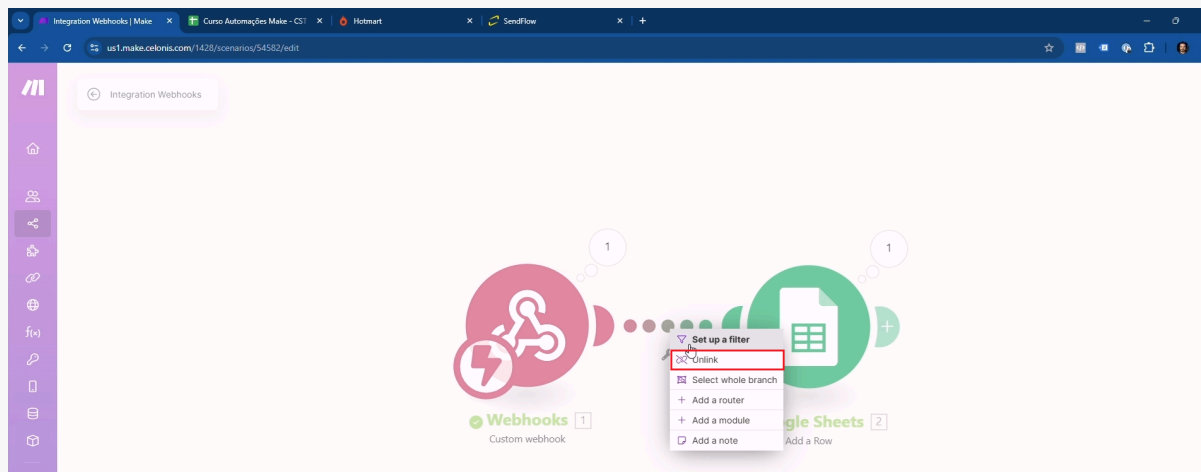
Integration Webhooks | Make
Curso Automações Make - CST
Hotmart
SendFlow
us1.make.celonis.com/1428/scenarios/54582/edit

Integration Webhooks

1
1

Set up a filter
Unlink
Select whole branch
Add a router
Add a module
Add a note

Webhooks 1
Custom webhook

gle Sheets 2
Add a Row